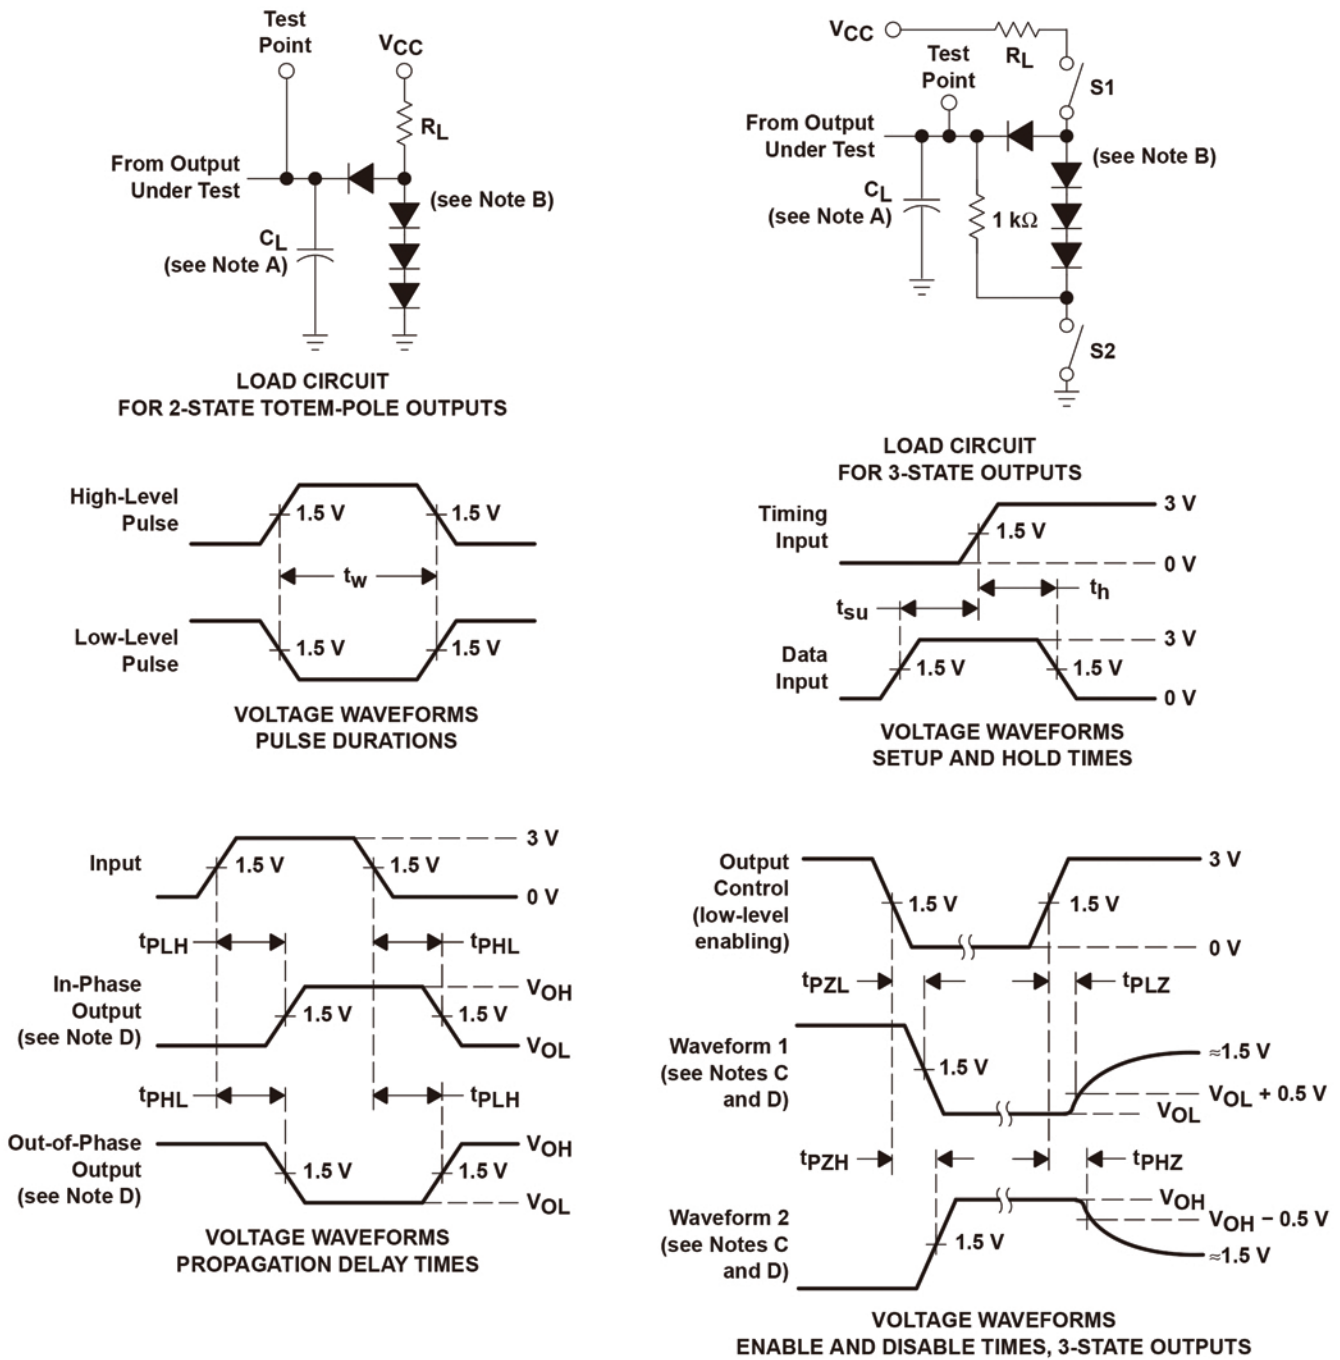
Test Point

$V_{CC}$

$R_L$

From Output Under Test

(see Note B)

$C_L$ (see Note A)

LOAD CIRCUIT
FOR 2-STATE TOTEM-POLE OUTPUTS

$V_{CC}$

$R_L$

Test Point

S1

From Output Under Test

(see Note B)

$C_L$ (see Note A)

1 kΩ

S2

LOAD CIRCUIT
FOR 3-STATE OUTPUTS

High-Level Pulse

1.5 V

1.5 V

$t_w$

Low-Level Pulse

1.5 V

1.5 V

VOLTAGE WAVEFORMS
PULSE DURATIONS

Timing Input

1.5 V

3 V

0 V

$t_h$

$t_{su}$

Data Input

1.5 V

1.5 V

3 V

0 V

VOLTAGE WAVEFORMS
SETUP AND HOLD TIMES

Input

1.5 V

1.5 V

3 V

0 V

$t_{PLH}$

$t_{PHL}$

In-Phase Output (see Note D)

1.5 V

1.5 V

$V_{OH}$

$V_{OL}$

$t_{PHL}$

$t_{PLH}$

Out-of-Phase Output (see Note D)

1.5 V

1.5 V

$V_{OH}$

$V_{OL}$

VOLTAGE WAVEFORMS
PROPAGATION DELAY TIMES

Output Control (low-level enabling)

1.5 V

1.5 V

3 V

0 V

$t_{PZL}$

$t_{PLZ}$

Waveform 1 (see Notes C and D)

1.5 V

≈1.5 V

$V_{OL}$ + 0.5 V

$V_{OL}$

$t_{PZH}$

$t_{PHZ}$

Waveform 2 (see Notes C and D)

1.5 V

$V_{OH}$

$V_{OH}$ − 0.5 V

≈1.5 V

VOLTAGE WAVEFORMS
ENABLE AND DISABLE TIMES, 3-STATE OUTPUTS